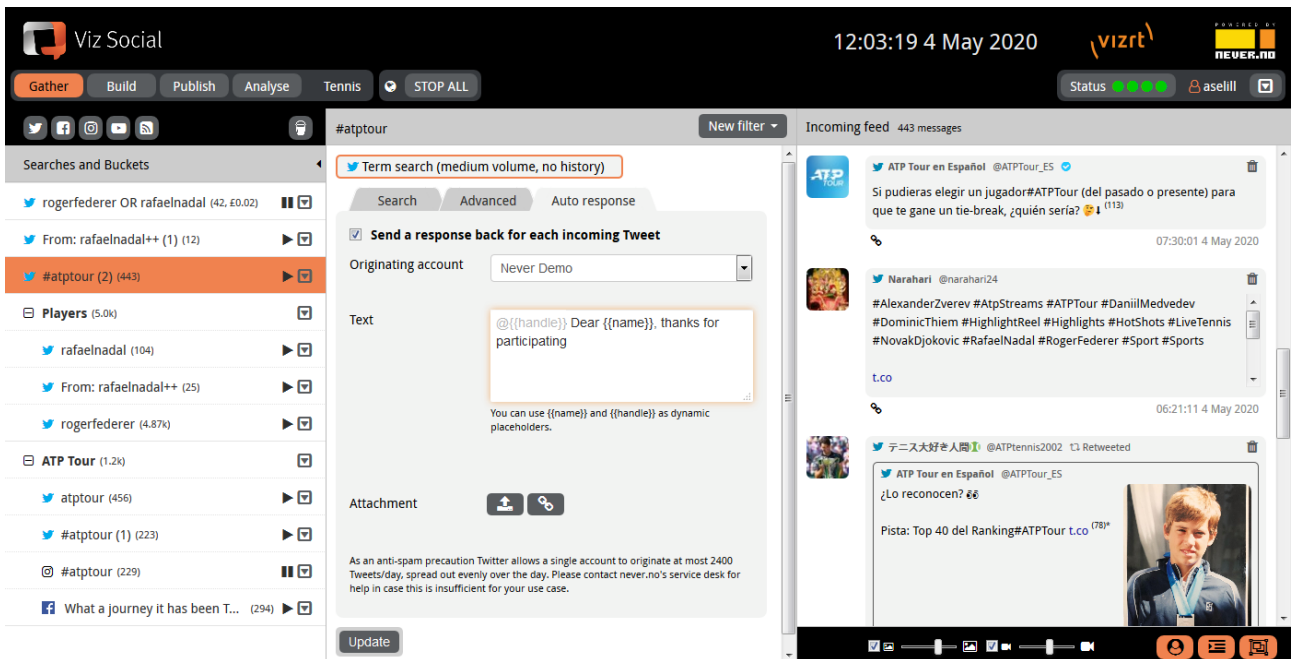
Viz Social

12:03:19 4 May 2020

vizrt

POWERED BY
NEVER.NO

Gather Build Publish Analyse Tennis STOP ALL

Status asellll

Searches and Buckets

rogerfederer OR rafaelnadal (42, £0.02)

From: rafaelnadal++ (1) (12)

#atptour (2) (443)

Players (5.0k)

rafaelnadal (104)

From: rafaelnadal++ (25)

rogerfederer (4.87k)

ATP Tour (1.2k)

atptour (456)

#atptour (1) (223)

#atptour (229)

What a journey it has been T... (294)

#atptour

New filter

Term search (medium volume, no history)

Search Advanced Auto response

Send a response back for each incoming Tweet

Originating account Never Demo

Text @{{handle}} Dear {{name}}, thanks for participating

You can use {{name}} and {{handle}} as dynamic placeholders.

Attachment

As an anti-spam precaution Twitter allows a single account to originate at most 2400 Tweets/day, spread out evenly over the day. Please contact never.no's service desk for help in case this is insufficient for your use case.

Update

Incoming feed 443 messages

ATP Tour en Español @ATPTour_ES

Si pudieras elegir un jugador#ATPTour (del pasado o presente) para que te gane un tie-break, ¿quién sería? 🤔⬇ (113)

07:30:01 4 May 2020

Narahari @narahari24

#AlexanderZverev #AtpStreams #ATPTour #DaniilMedvedev #DominicThiem #HighlightReel #Highlights #HotShots #LiveTennis #NovakDjokovic #RafaelNadal #RogerFederer #Sport #Sports

t.co

06:21:11 4 May 2020

テニス大好き人間 @ATPtennis2002 Retweeted

ATP Tour en Español @ATPTour_ES

¿Lo reconocen? 👀

Pista: Top 40 del Ranking#ATPTour t.co (78)*